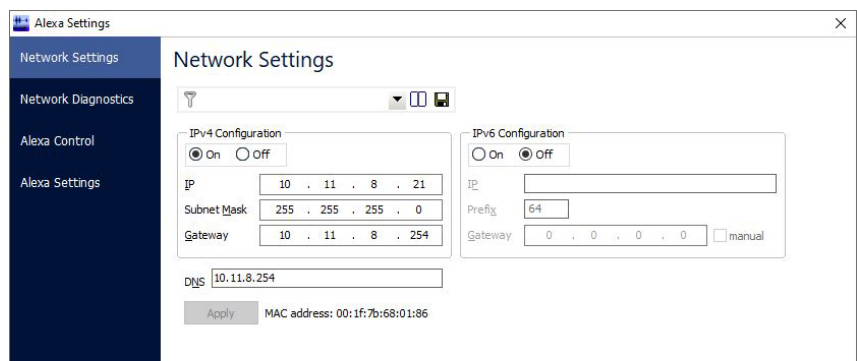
Alexa Settings

×

Network Settings

Network Diagnostics

Alexa Control

Alexa Settings

Network Settings

IPv4 Configuration

On Off

IP 10 . 11 . 8 . 21

Subnet Mask 255 . 255 . 255 . 0

Gateway 10 . 11 . 8 . 254

IPv6 Configuration

On Off

IP

Prefix 64

Gateway 0 . 0 . 0 . 0 manual

DNS 10.11.8.254

Apply

MAC address: 00:1f:7b:68:01:86